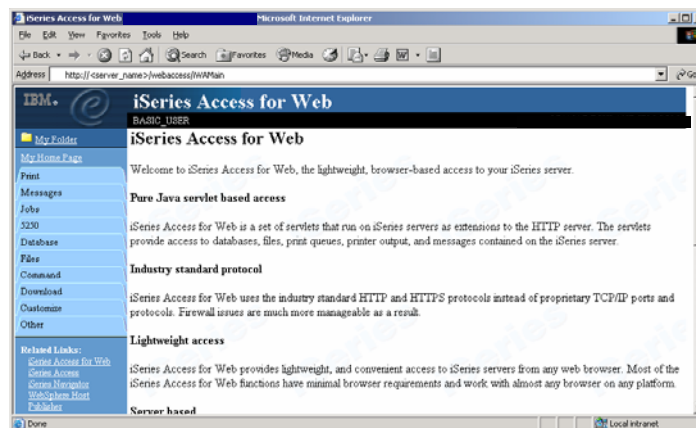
iSeries Access for Web - Microsoft Internet Explorer

File Edit View Favorites Tools Help

Back Search Favorites Media

Address http://<server_name>/webaccess/iWAMain

Go

IBM.

iSeries Access for Web

BASIC_USER

My Folder

My Home Page

Print

Messages

Jobs

5250

Database

Files

Command

Download

Customize

Other

Related Links:

iSeries Access for Web

iSeries Access

iSeries Navigator

WebSphere Host Publisher

iSeries Access for Web

Welcome to iSeries Access for Web, the lightweight, browser-based access to your iSeries server.

Pure Java servlet based access

iSeries Access for Web is a set of servlets that run on iSeries servers as extensions to the HTTP server. The servlets provide access to databases, files, print queues, printer output, and messages contained on the iSeries server.

Industry standard protocol

iSeries Access for Web uses the industry standard HTTP and HTTPS protocols instead of proprietary TCP/IP ports and protocols. Firewall issues are much more manageable as a result.

Lightweight access

iSeries Access for Web provides lightweight, and convenient access to iSeries servers from any web browser. Most of the iSeries Access for Web functions have minimal browser requirements and work with almost any browser on any platform.

Server based

Done

Local intranet